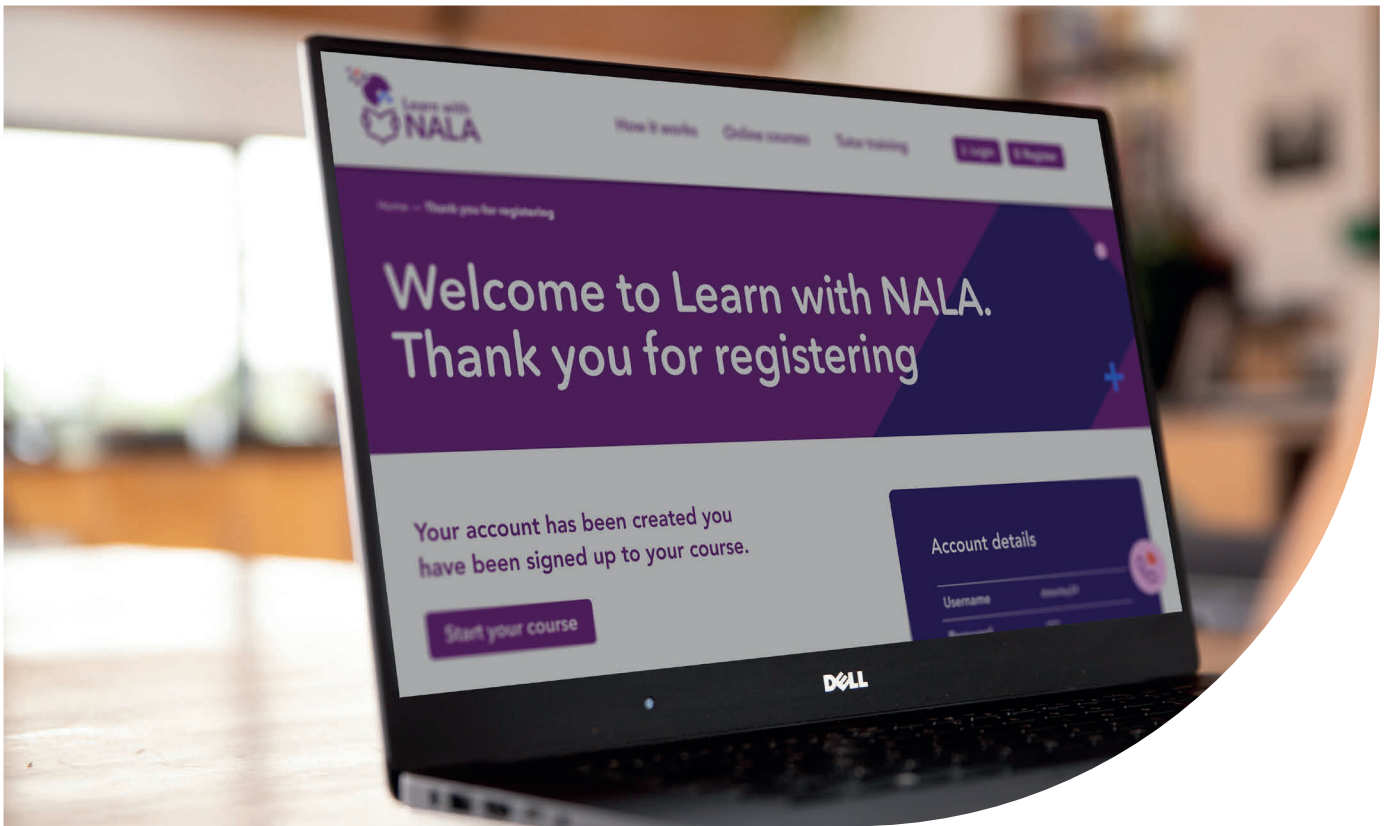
Learn with NALA

How it works Online courses Tutor training

Login Register

Home — Thank you for registering

Welcome to Learn with NALA. Thank you for registering

Your account has been created you have been signed up to your course.

Start your course

Account details

Username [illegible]

Password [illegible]

DELL